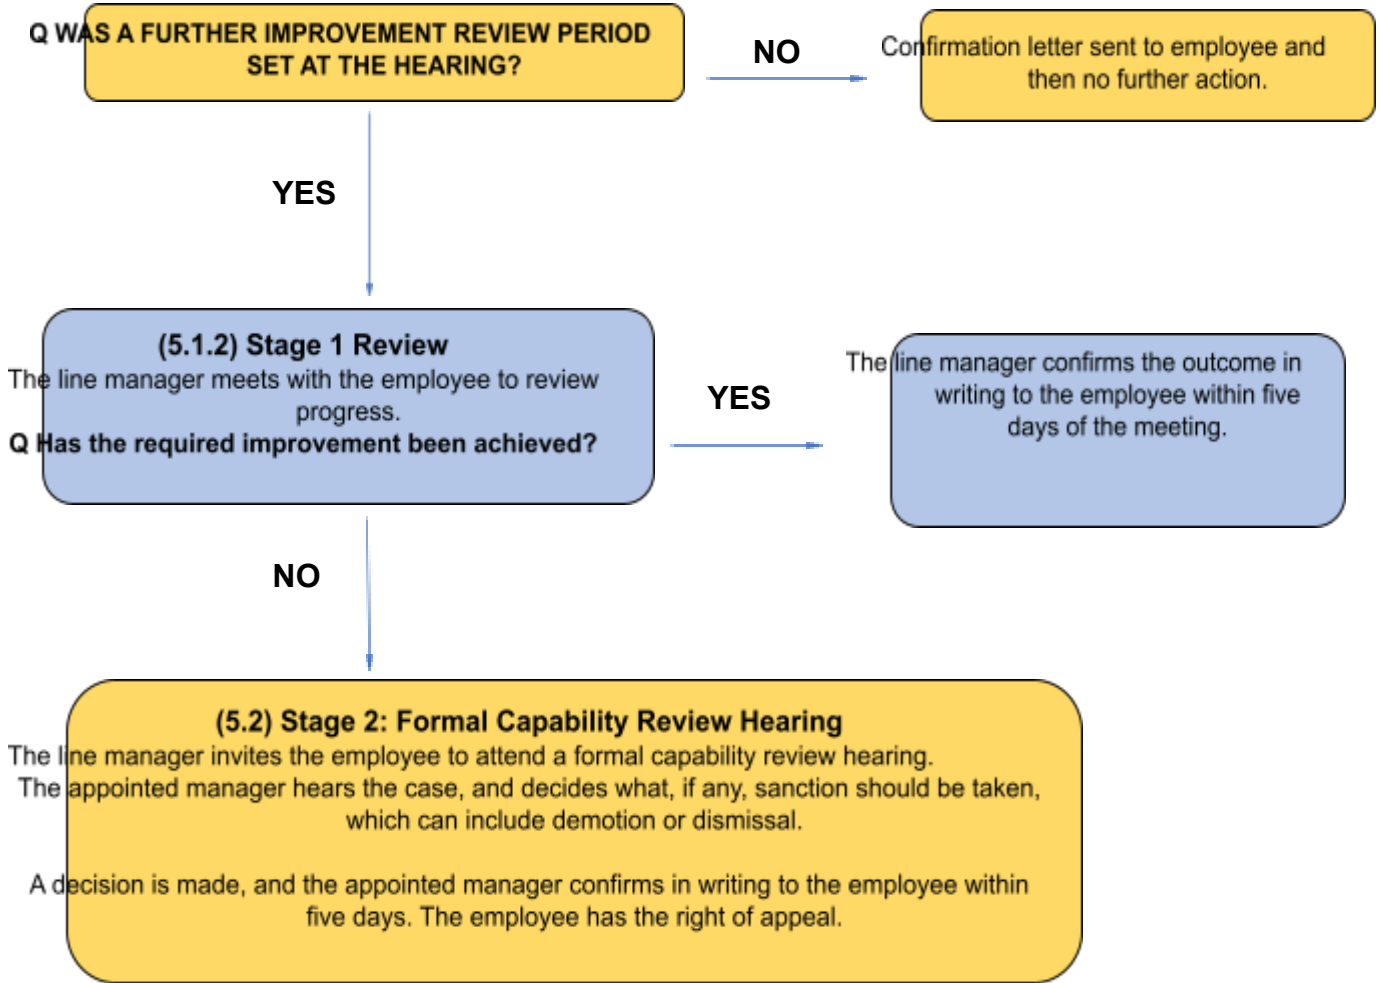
Q WAS A FURTHER IMPROVEMENT REVIEW PERIOD SET AT THE HEARING?

NO

Confirmation letter sent to employee and then no further action.

YES

(5.1.2) Stage 1 Review
The line manager meets with the employee to review progress.
Q Has the required improvement been achieved?

YES

The line manager confirms the outcome in writing to the employee within five days of the meeting.

NO

(5.2) Stage 2: Formal Capability Review Hearing
The line manager invites the employee to attend a formal capability review hearing.
The appointed manager hears the case, and decides what, if any, sanction should be taken, which can include demotion or dismissal.

A decision is made, and the appointed manager confirms in writing to the employee within five days. The employee has the right of appeal.